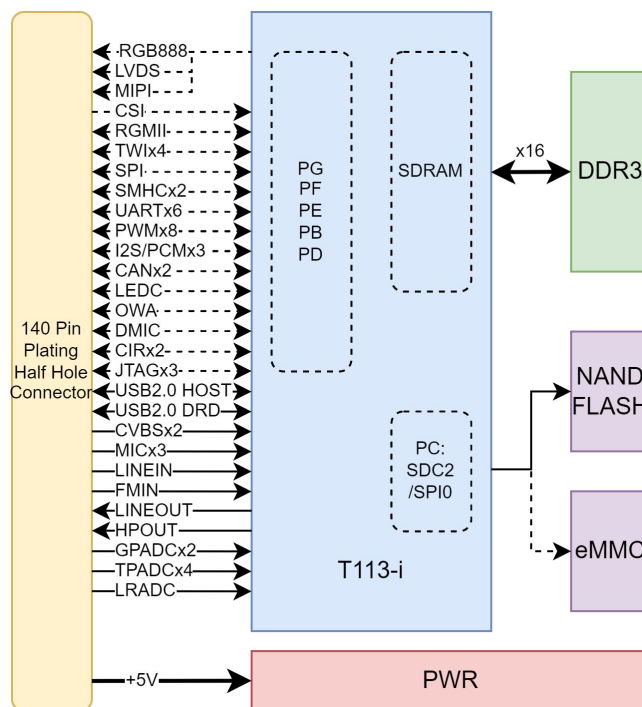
RGB888
LVDS
MIPI
CSI
RGMII
TWIx4
SPI
SMHCx2
UARTx6
PWMx8
I2S/PCMx3
CANx2
LEDC
OWA
DMIC
CIRx2
JTAGx3
USB2.0 HOST
USB2.0 DRD
CVBSx2
MICx3
LINEIN
FMIN
LINEOUT
HPOUT
GPADCx2
TPADCx4
LRADC

140 Pin Plating Half Hole Connector

PG
PF
PE
PB
PD

SDRAM

x16

DDR3

NAND FLASH

PC: SDC2 /SPI0

eMMC

T113-i

+5V

PWR